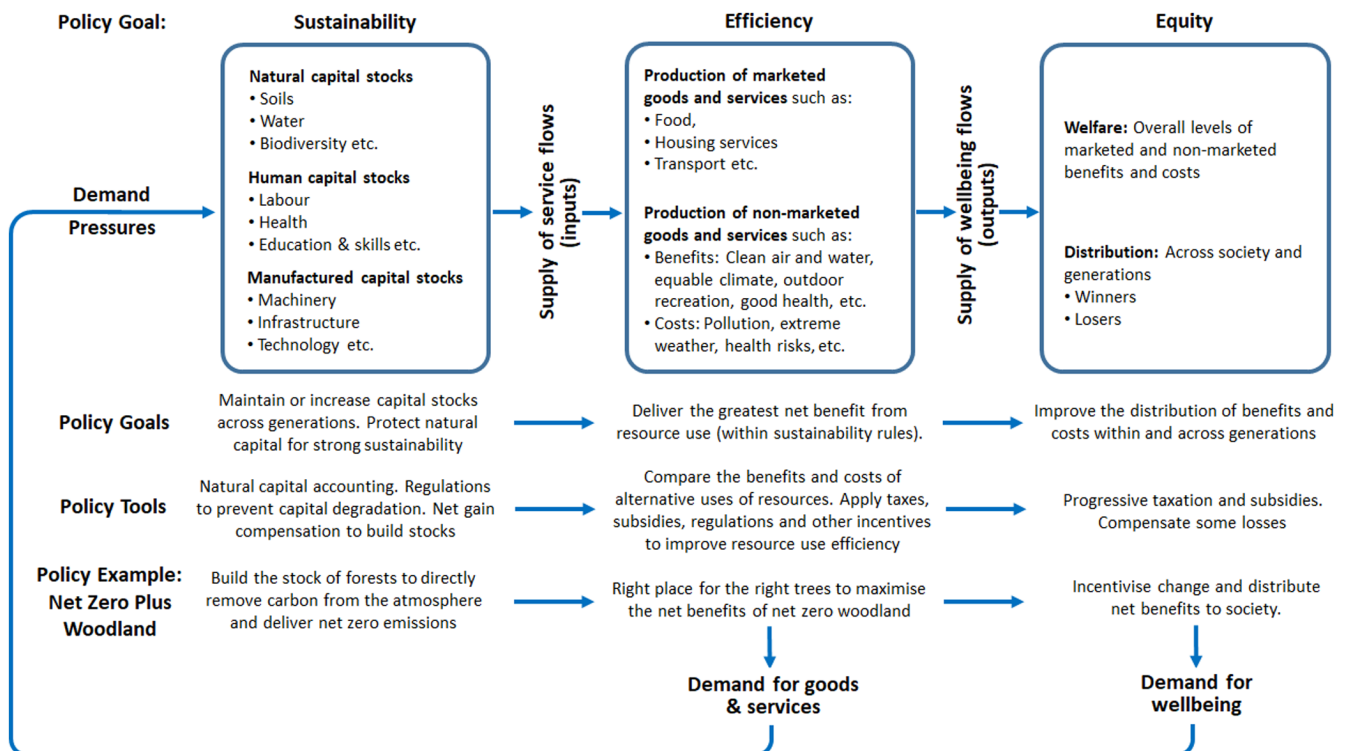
Policy Goal:

Sustainability

Efficiency

Equity

Natural capital stocks
• Soils
• Water
• Biodiversity etc.

Human capital stocks
• Labour
• Health
• Education & skills etc.

Manufactured capital stocks
• Machinery
• Infrastructure
• Technology etc.

Demand Pressures

Supply of service flows (inputs)

Production of marketed goods and services such as:
• Food,
• Housing services
• Transport etc.

Production of non-marketed goods and services such as:
• Benefits: Clean air and water, equable climate, outdoor recreation, good health, etc.
• Costs: Pollution, extreme weather, health risks, etc.

Supply of wellbeing flows (outputs)

Welfare: Overall levels of marketed and non-marketed benefits and costs

Distribution: Across society and generations
• Winners
• Losers

Policy Goals

Maintain or increase capital stocks across generations. Protect natural capital for strong sustainability

Deliver the greatest net benefit from resource use (within sustainability rules).

Improve the distribution of benefits and costs within and across generations

Policy Tools

Natural capital accounting. Regulations to prevent capital degradation. Net gain compensation to build stocks

Compare the benefits and costs of alternative uses of resources. Apply taxes, subsidies, regulations and other incentives to improve resource use efficiency

Progressive taxation and subsidies. Compensate some losses

Policy Example: Net Zero Plus Woodland

Build the stock of forests to directly remove carbon from the atmosphere and deliver net zero emissions

Right place for the right trees to maximise the net benefits of net zero woodland

Incentivise change and distribute net benefits to society.

Demand for goods & services

Demand for wellbeing